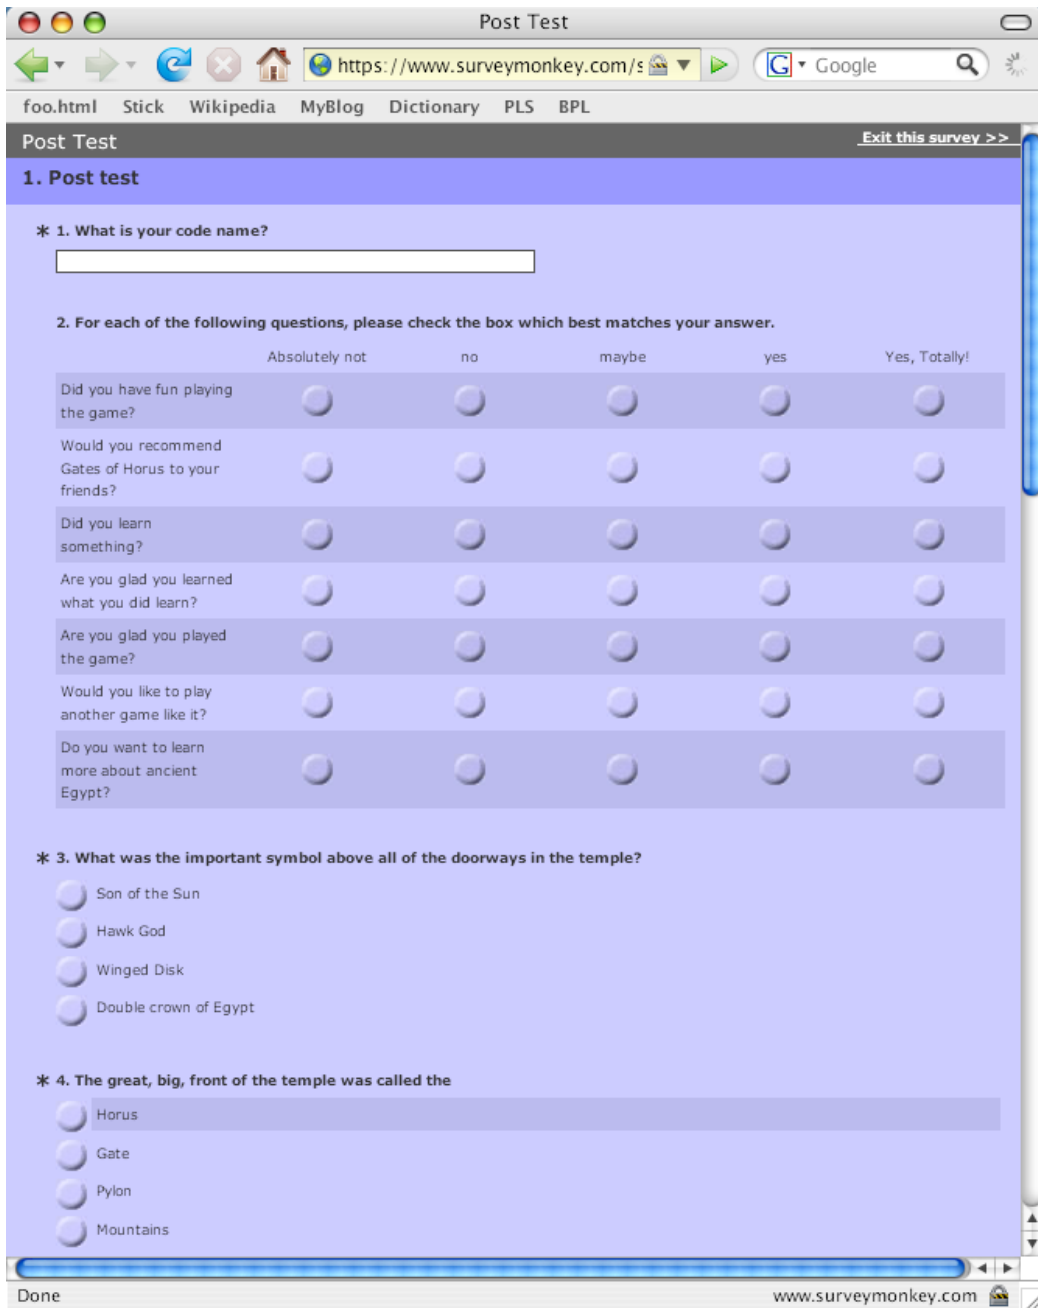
Post Test

https://www.surveymonkey.com/s

Google

foo.html Stick Wikipedia MyBlog Dictionary PLS BPL

Post Test

Exit this survey >>

1. Post test

* 1. What is your code name?

2. For each of the following questions, please check the box which best matches your answer.

| | Absolutely not | no | maybe | yes | Yes, Totally! |
|---|---|---|---|---|---|
| Did you have fun playing the game? | | | | | |
| Would you recommend Gates of Horus to your friends? | | | | | |
| Did you learn something? | | | | | |
| Are you glad you learned what you did learn? | | | | | |
| Are you glad you played the game? | | | | | |
| Would you like to play another game like it? | | | | | |
| Do you want to learn more about ancient Egypt? | | | | | |

* 3. What was the important symbol above all of the doorways in the temple?

Son of the Sun

Hawk God

Winged Disk

Double crown of Egypt

* 4. The great, big, front of the temple was called the

Horus

Gate

Pylon

Mountains

Done

www.surveymonkey.com